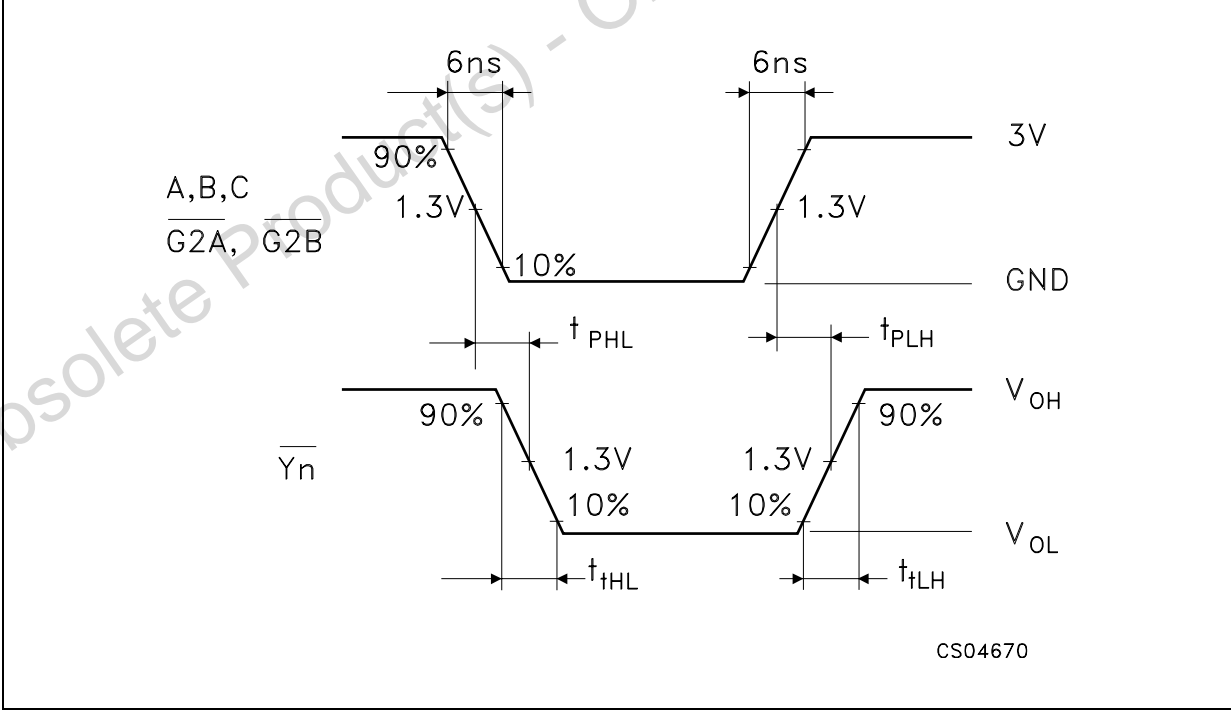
Obsolete Product(s) - O

6ns

6ns

3V

90%

A,B,C

$\overline{G2A}$, $\overline{G2B}$

1.3V

1.3V

10%

GND

$t_{PHL}$

$t_{PLH}$

$V_{OH}$

90%

90%

$\overline{Yn}$

1.3V

1.3V

10%

10%

$V_{OL}$

$t_{tHL}$

$t_{tLH}$

CS04670